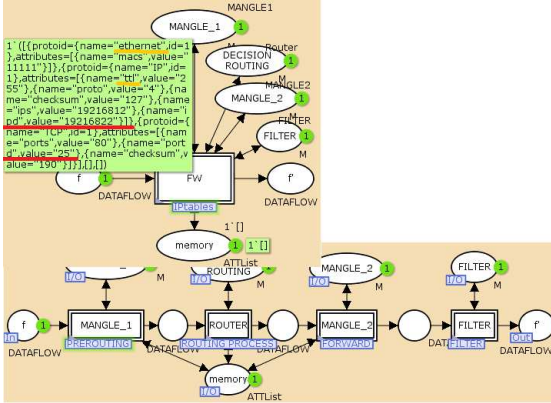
MANGLE1
MANGLE_1
1
M
DECISION ROUTING
1
Router
MANGLE2
MANGLE_2
1
M
FILTER
FILTER
1
M
1`([{protoid={name="ethernet",id=1},attributes=[{name="macs",value="11111"}]},{protoid={name="IP",id=1},attributes=[{name="ttl",value="255"},{name="proto",value="4"},{name="checksum",value="127"},{name="ips",value="19216812"},{name="ipd",value="19216822"}]},{protoid={name="TCP",id=1},attributes=[{name="ports",value="80"},{name="portd",value="25"},{name="checksum",value="190"}]}],[],[])
f
1
FW
f'
DATAFLOW
IPtables
DATAFLOW
1`[]
memory
1
1`[]
ATTList
I/O
M
ROUTING
I/O
M
MANGLE_2
I/O
1
M
FILTER
I/O
1
M
f
1
In
DATAFLOW
MANGLE_1
PREROUTING
DATAFLOW
ROUTER
ROUTING PROCESS
MANGLE_2
FORWARD
DAT
FILTER
FILTER
f'
Out
DATAFLOW
memory
1
I/O
ATTList